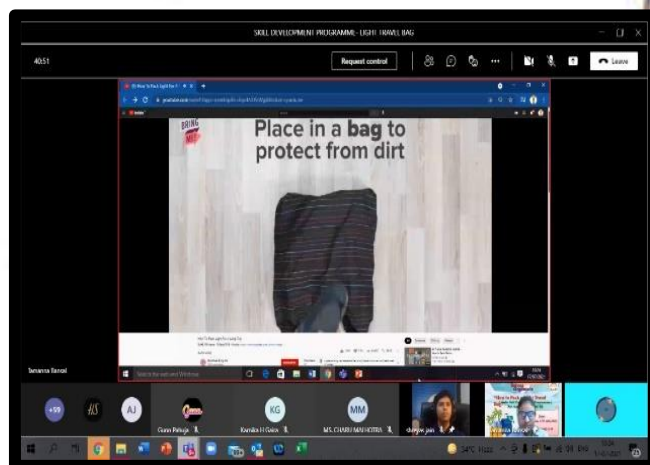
SKILL DEVELOPMENT PROGRAMME- LIGHT TRAVEL BAG

40:51

Request control

Leave

How to Pack Light For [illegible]

BRING

Place in a bag to protect from dirt

Tamanna Bansal

+59

AJ

KG

MM

Gunn Pahuja

Kanika H Gera

MS. CHARU MALHOTRA

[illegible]

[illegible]

Type here to search